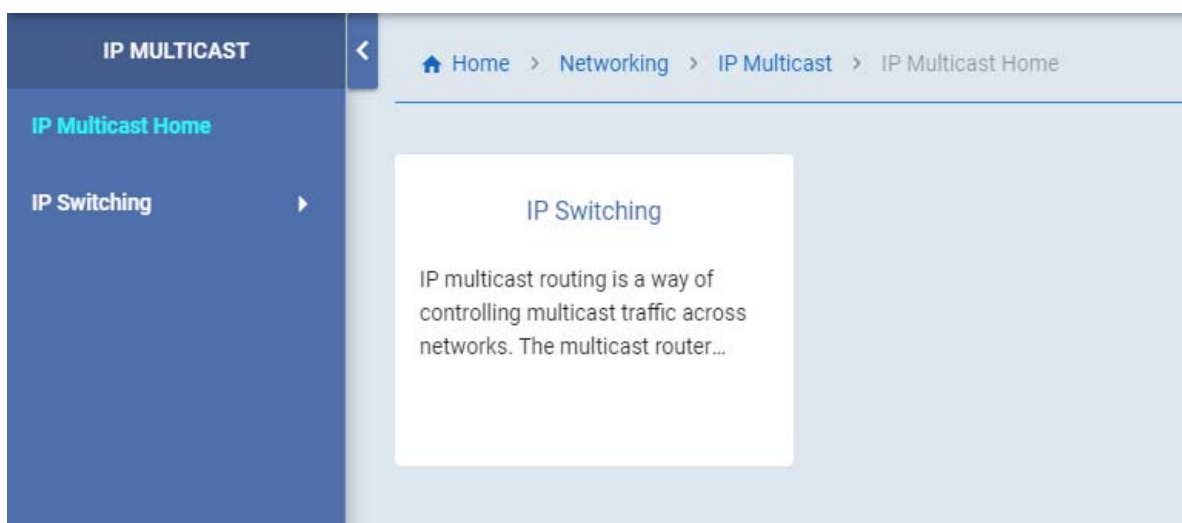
IP MULTICAST

IP Multicast Home

IP Switching

Home > Networking > IP Multicast > IP Multicast Home

IP Switching

IP multicast routing is a way of controlling multicast traffic across networks. The multicast router...